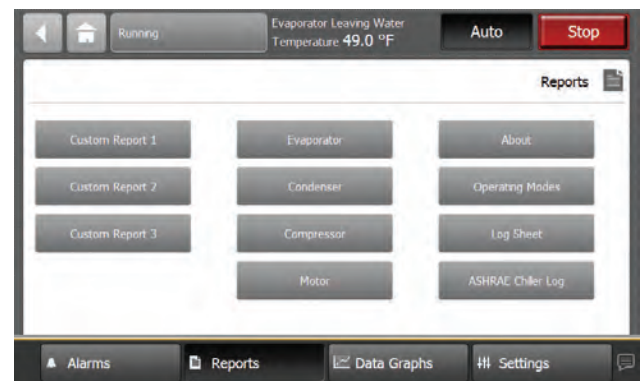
Running

Evaporator Leaving Water Temperature 49.0 °F

Auto

Stop

Reports

Custom Report 1

Custom Report 2

Custom Report 3

Evaporator

Condenser

Compressor

Motor

About

Operating Modes

Log Sheet

ASHRAE Chiller Log

Alarms

Reports

Data Graphs

Settings